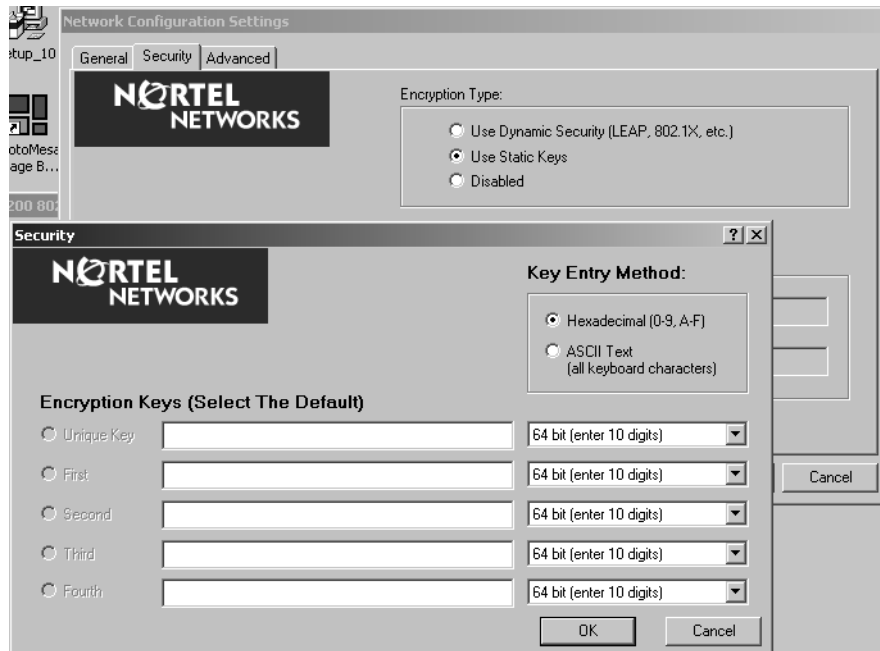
etup_10

otoMesa
age B...

200 802

Network Configuration Settings

General | Security | Advanced

NORTEL NETWORKS

Encryption Type:

Use Dynamic Security (LEAP, 802.1X, etc.)
Use Static Keys
Disabled

Cancel

Security

?| X

NORTEL NETWORKS

Key Entry Method:

Hexadecimal (0-9, A-F)
ASCII Text (all keyboard characters)

Encryption Keys (Select The Default)

Unique Key | 64 bit (enter 10 digits)
First | 64 bit (enter 10 digits)
Second | 64 bit (enter 10 digits)
Third | 64 bit (enter 10 digits)
Fourth | 64 bit (enter 10 digits)

OK | Cancel